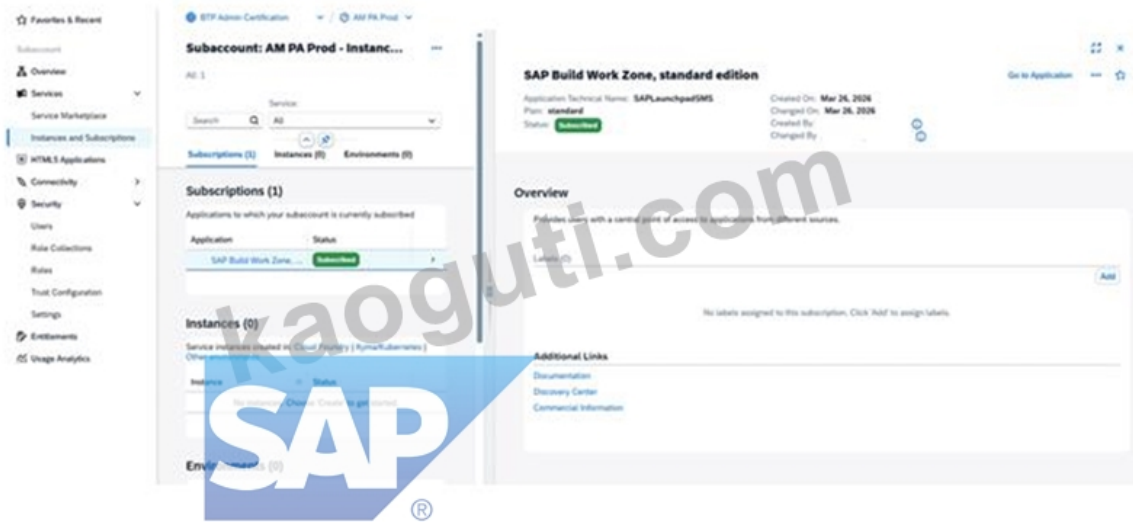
Favorites & Recent

Subaccount

Overview

Services

Service Marketplace

Instances and Subscriptions

HTML5 Applications

Connectivity

Security

Users

Role Collections

Roles

Trust Configuration

Settings

Entitlements

Usage Analytics

BTP Admin Certification / AM PA Prod

Subaccount: AM PA Prod - Instanc...

All: 1

Search

Service:

All

Subscriptions (1) Instances (0) Environments (0)

Subscriptions (1)

Applications to which your subaccount is currently subscribed

| Application | Status |
|---|---|
| SAP Build Work Zone, ... | Subscribed |

Instances (0)

Service instances created in: Cloud Foundry | Kyma/Kubernetes | Other environments

| Instance | Status |
|---|---|

No instances. Choose 'Create' to get started.

Environments (0)

SAP Build Work Zone, standard edition

Go to Application

Application Technical Name: SAPLaunchpadSMS

Plan: standard

Status: Subscribed

Created On: Mar 26, 2026

Changed On: Mar 26, 2026

Created By:

Changed By:

Overview

Provides users with a central point of access to applications from different sources.

Labels (0)

Add

No labels assigned to this subscription. Click 'Add' to assign labels.

Additional Links

Documentation

Discovery Center

Commercial Information

kaoguti.com

SAP®